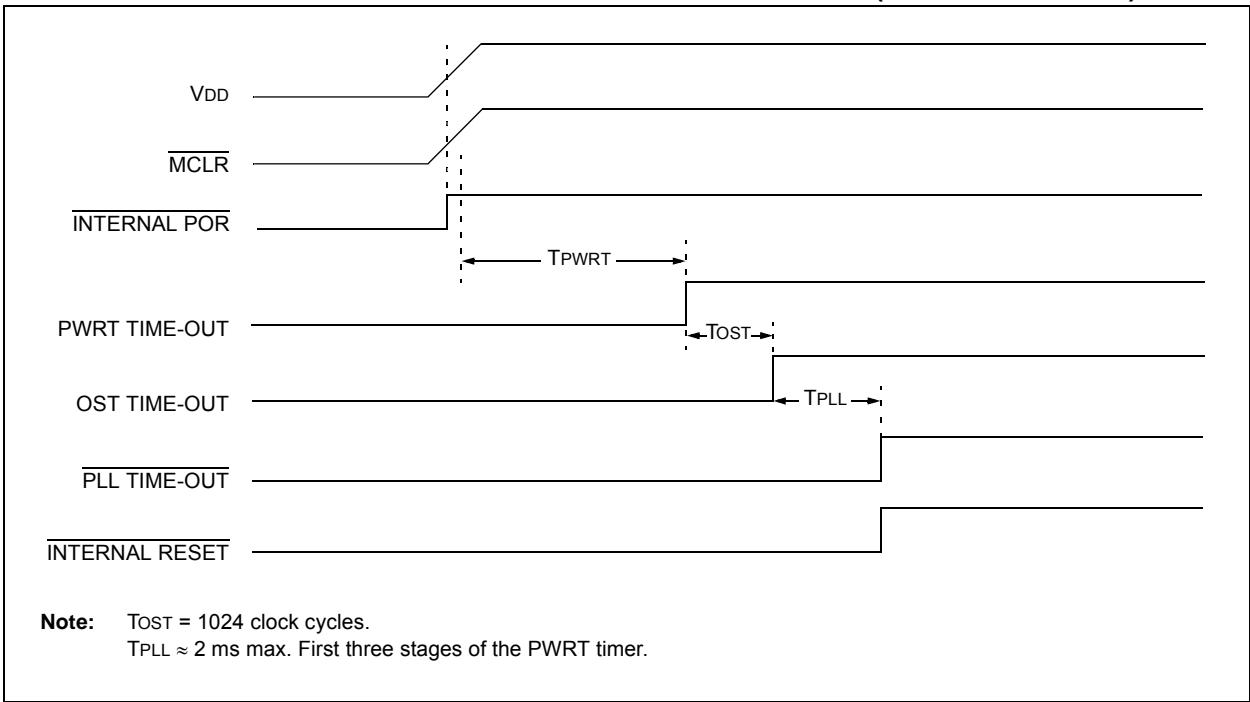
VDD

$\overline{\text{MCLR}}$

$\overline{\text{INTERNAL POR}}$

TPWRT

PWRT TIME-OUT

TOST

OST TIME-OUT

TPLL

$\overline{\text{PLL TIME-OUT}}$

$\overline{\text{INTERNAL RESET}}$

**Note:** TOST = 1024 clock cycles.
TPLL $\approx$ 2 ms max. First three stages of the PWRT timer.